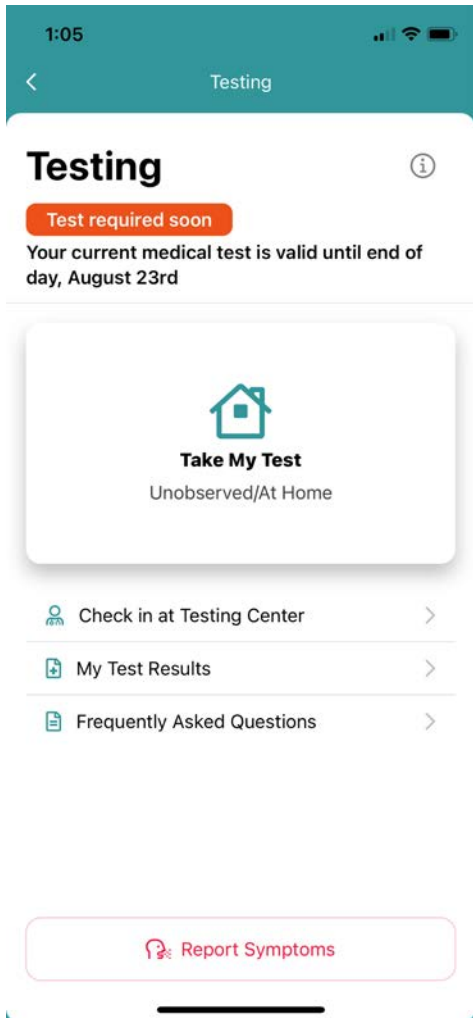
1:05

Testing

Testing

Test required soon

Your current medical test is valid until end of day, August 23rd

Take My Test

Unobserved/At Home

Check in at Testing Center

My Test Results

Frequently Asked Questions

Report Symptoms